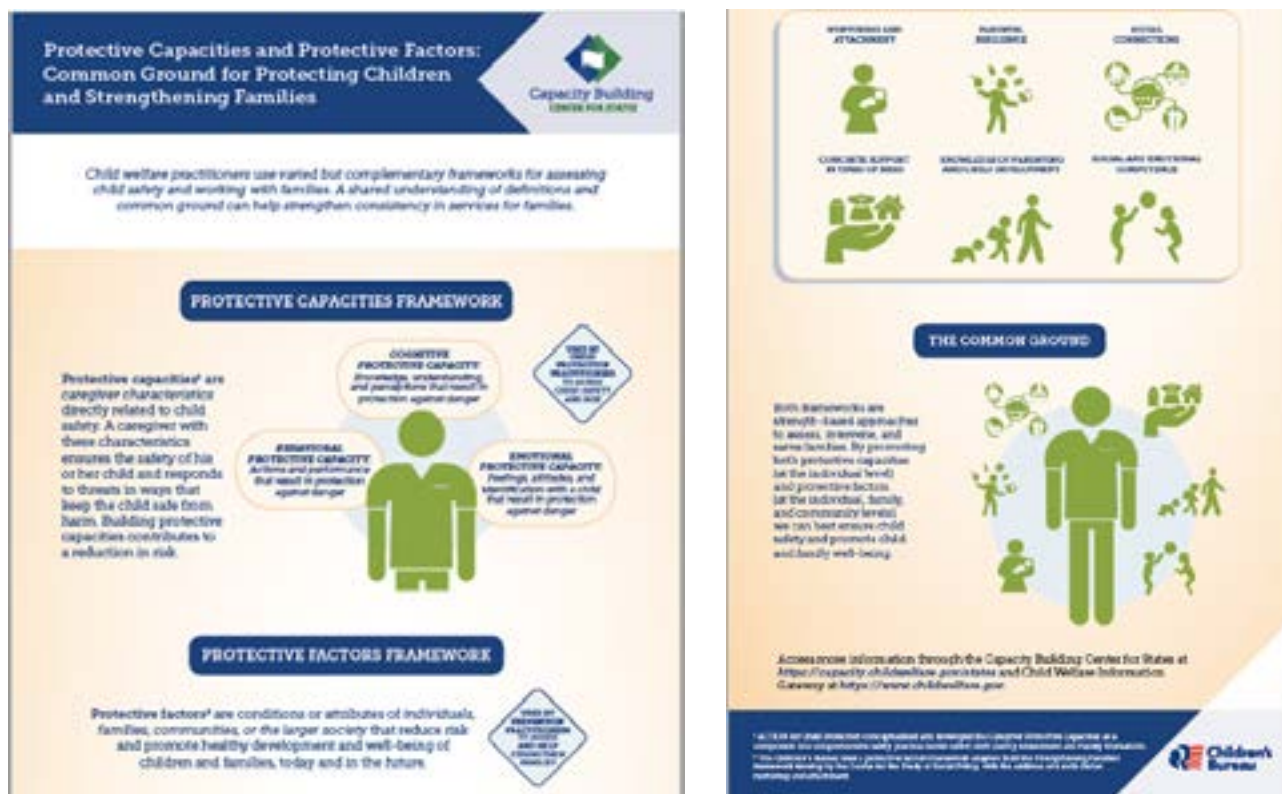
Protective Capacities and Protective Factors: Common Ground for Protecting Children and Strengthening Families

Capacity Building
CENTER FOR STATES

Child welfare practitioners use varied but complementary frameworks for assessing child safety and working with families. A shared understanding of definitions and common ground can help strengthen consistency in services for families.

PROTECTIVE CAPACITIES FRAMEWORK

Protective capacities¹ are caregiver characteristics directly related to child safety. A caregiver with these characteristics ensures the safety of his or her child and responds to threats in ways that keep the child safe from harm. Building protective capacities contributes to a reduction in risk.

COGNITIVE PROTECTIVE CAPACITY
Knowledge, understanding, and perceptions that result in protection against danger

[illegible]

BEHAVIORAL PROTECTIVE CAPACITY
Actions and performance that result in protection against danger

EMOTIONAL PROTECTIVE CAPACITY
Feelings, attitudes, and identification with a child that result in protection against danger

PROTECTIVE FACTORS FRAMEWORK

Protective factors² are conditions or attributes of individuals, families, communities, or the larger society that reduce risk and promote healthy development and well-being of children and families, today and in the future.

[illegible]

NURTURING AND ATTACHMENT
PARENTAL RESILIENCE
SOCIAL CONNECTIONS
CONCRETE SUPPORT IN TIMES OF NEED
KNOWLEDGE OF PARENTING AND CHILD DEVELOPMENT
SOCIAL AND EMOTIONAL COMPETENCE

THE COMMON GROUND

Both frameworks are strength-based approaches to assess, intervene, and serve families. By promoting both protective capacities (at the individual level) and protective factors (at the individual, family, and community levels), we can best ensure child safety and promote child and family well-being.

Access more information through the Capacity Building Center for States at https://capacity.childwelfare.gov/states and Child Welfare Information Gateway at https://www.childwelfare.gov.

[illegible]

Children's Bureau